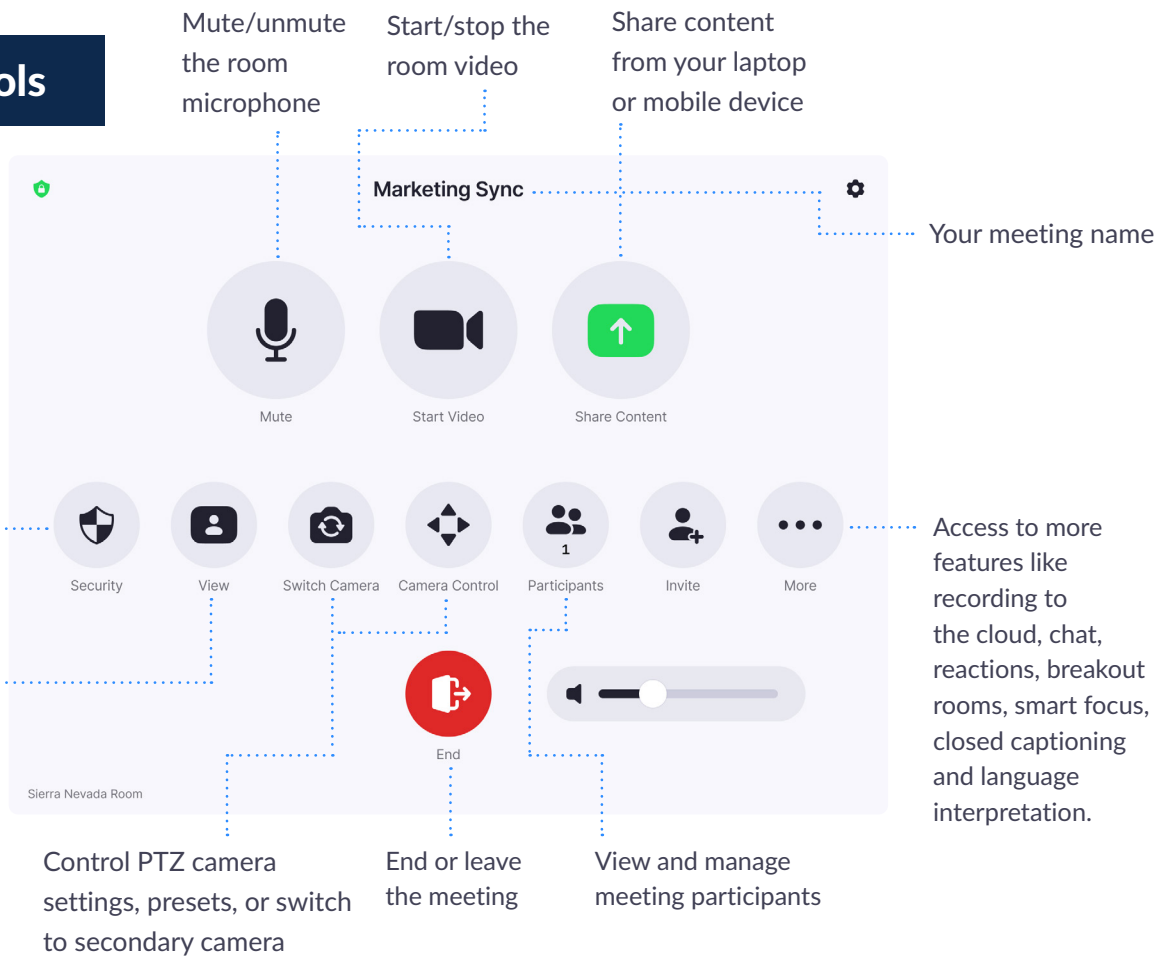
ols

Mute/unmute the room microphone

Start/stop the room video

Share content from your laptop or mobile device

Marketing Sync

Your meeting name

Mute

Start Video

Share Content

Security

View

Switch Camera

Camera Control

Participants

1

Invite

More

Access to more features like recording to the cloud, chat, reactions, breakout rooms, smart focus, closed captioning and language interpretation.

End

Sierra Nevada Room

Control PTZ camera settings, presets, or switch to secondary camera

End or leave the meeting

View and manage meeting participants